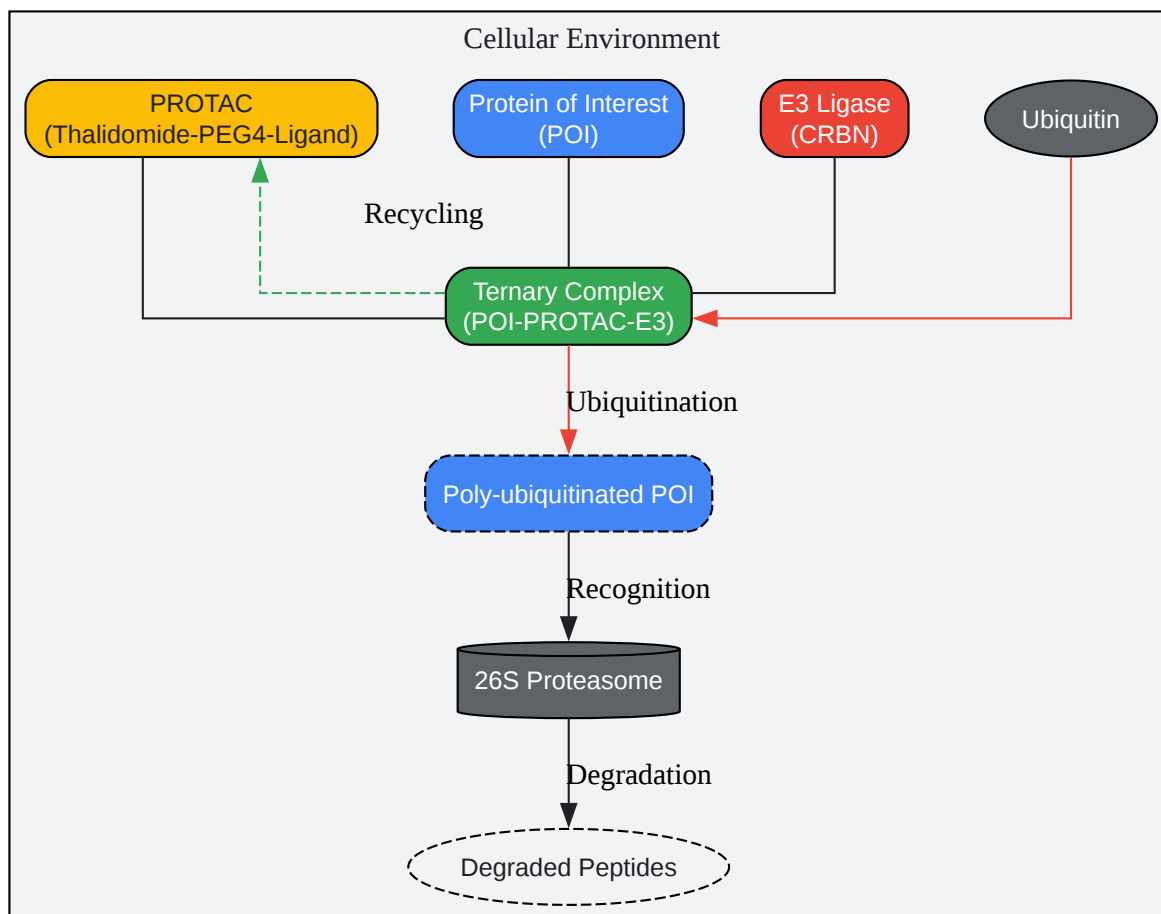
Cellular Environment

PROTAC
(Thalidomide-PEG4-Ligand)

Protein of Interest
(POI)

E3 Ligase
(CRBN)

Ubiquitin

Recycling

Ternary Complex
(POI-PROTAC-E3)

Ubiquitination

Poly-ubiquitinated POI

Recognition

26S Proteasome

Degradation

Degraded Peptides